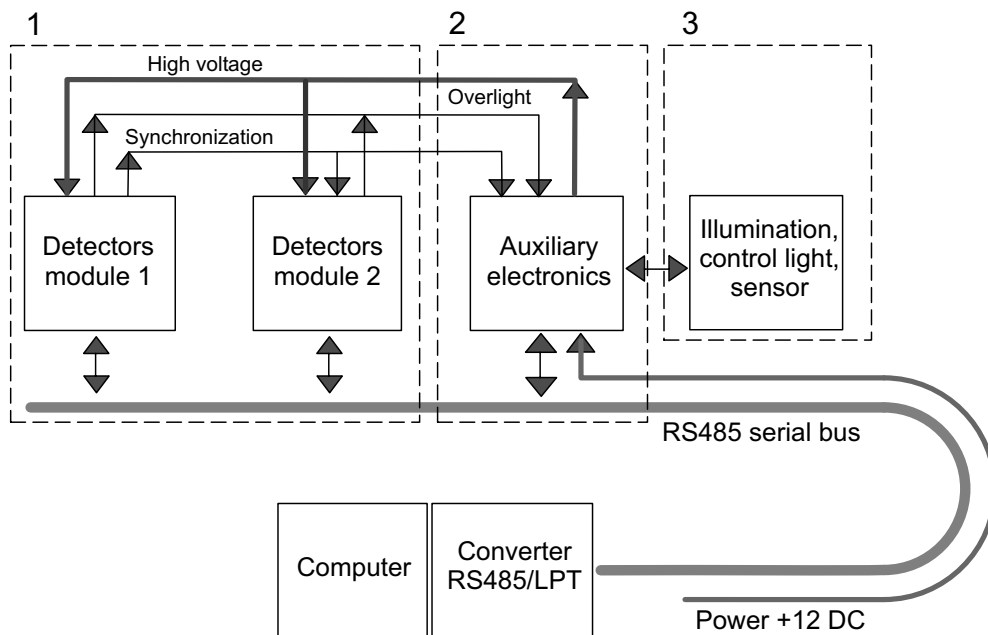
1

2

3

High voltage

Overlight

Synchronization

Detectors module 1

Detectors module 2

Auxiliary electronics

Illumination, control light, sensor

RS485 serial bus

Computer

Converter RS485/LPT

Power +12 DC